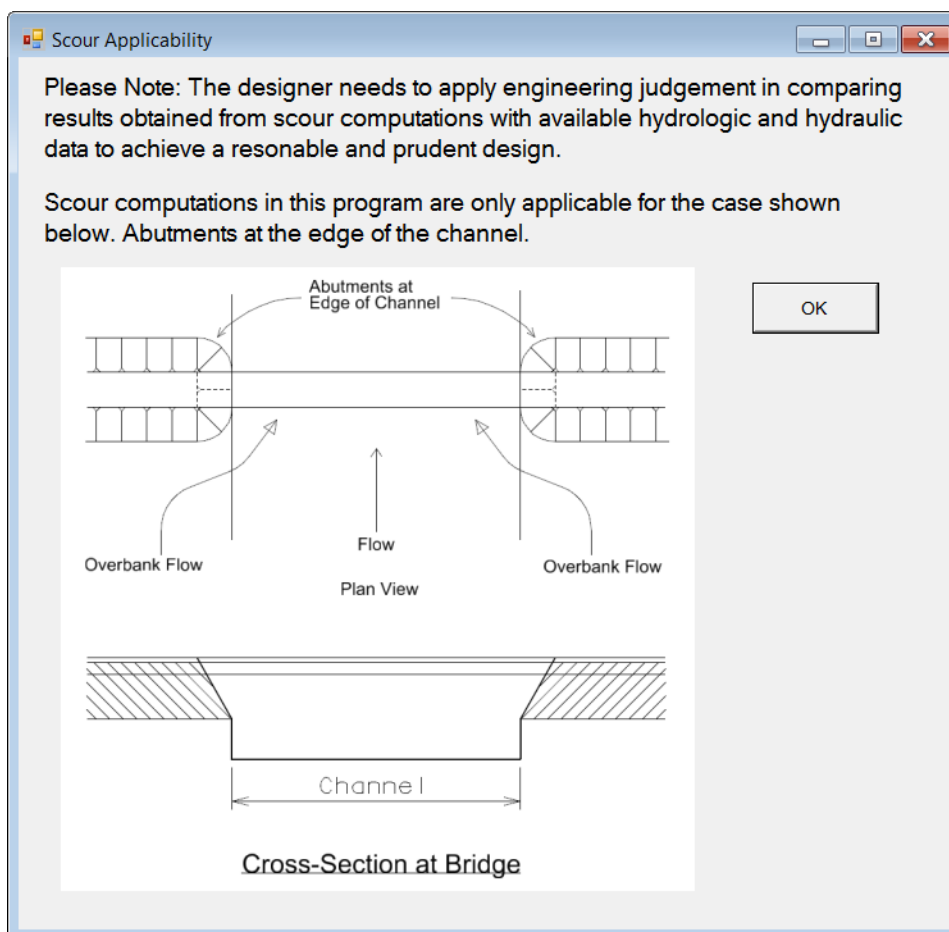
Scour Applicability

Please Note: The designer needs to apply engineering judgement in comparing results obtained from scour computations with available hydrologic and hydraulic data to achieve a resonable and prudent design.

Scour computations in this program are only applicable for the case shown below. Abutments at the edge of the channel.

Abutments at Edge of Channel

OK

Flow

Overbank Flow

Overbank Flow

Plan View

Channel

Cross-Section at Bridge